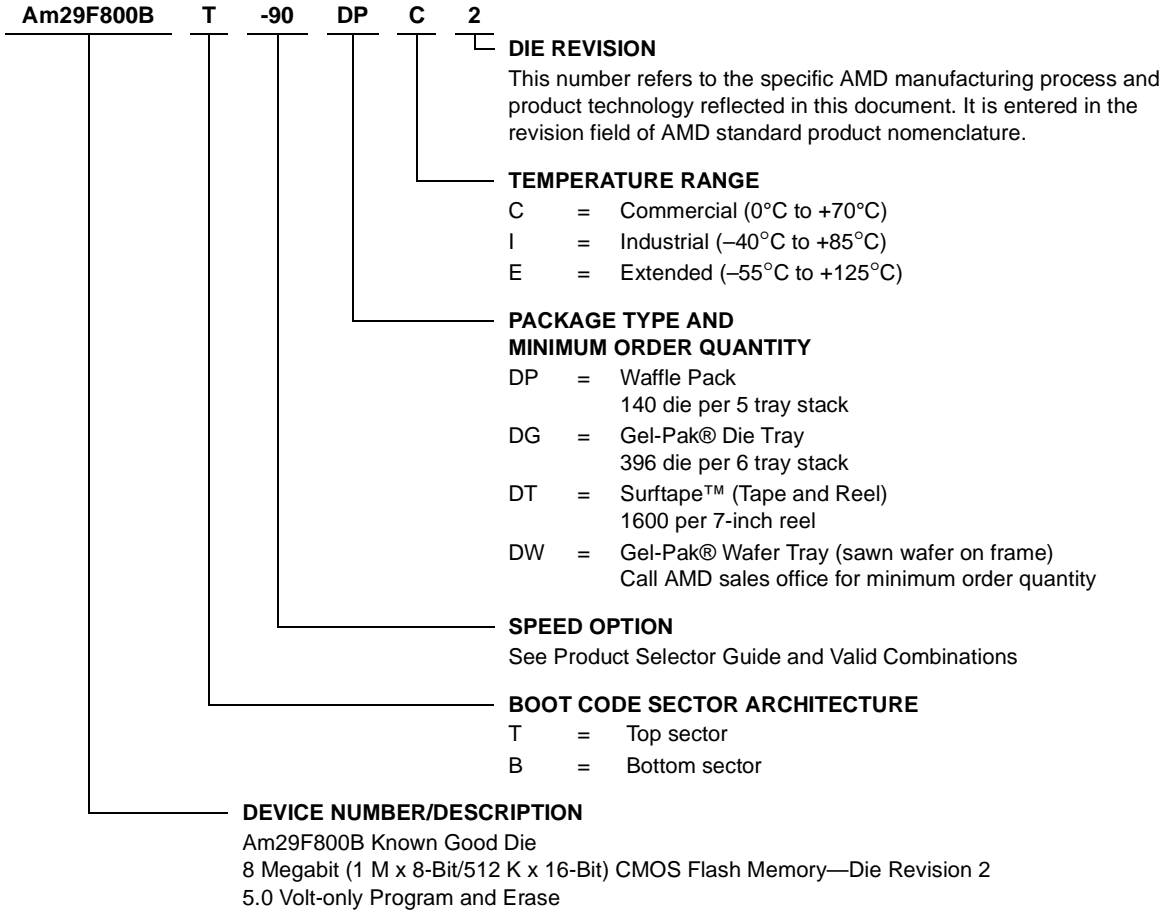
Am29F800B T -90 DP C 2

DIE REVISION
This number refers to the specific AMD manufacturing process and product technology reflected in this document. It is entered in the revision field of AMD standard product nomenclature.

TEMPERATURE RANGE
C = Commercial (0°C to +70°C)
I = Industrial (–40°C to +85°C)
E = Extended (–55°C to +125°C)

PACKAGE TYPE AND
MINIMUM ORDER QUANTITY
DP = Waffle Pack
140 die per 5 tray stack
DG = Gel-Pak® Die Tray
396 die per 6 tray stack
DT = Surftape™ (Tape and Reel)
1600 per 7-inch reel
DW = Gel-Pak® Wafer Tray (sawn wafer on frame)
Call AMD sales office for minimum order quantity

SPEED OPTION
See Product Selector Guide and Valid Combinations

BOOT CODE SECTOR ARCHITECTURE
T = Top sector
B = Bottom sector

DEVICE NUMBER/DESCRIPTION
Am29F800B Known Good Die
8 Megabit (1 M x 8-Bit/512 K x 16-Bit) CMOS Flash Memory—Die Revision 2
5.0 Volt-only Program and Erase